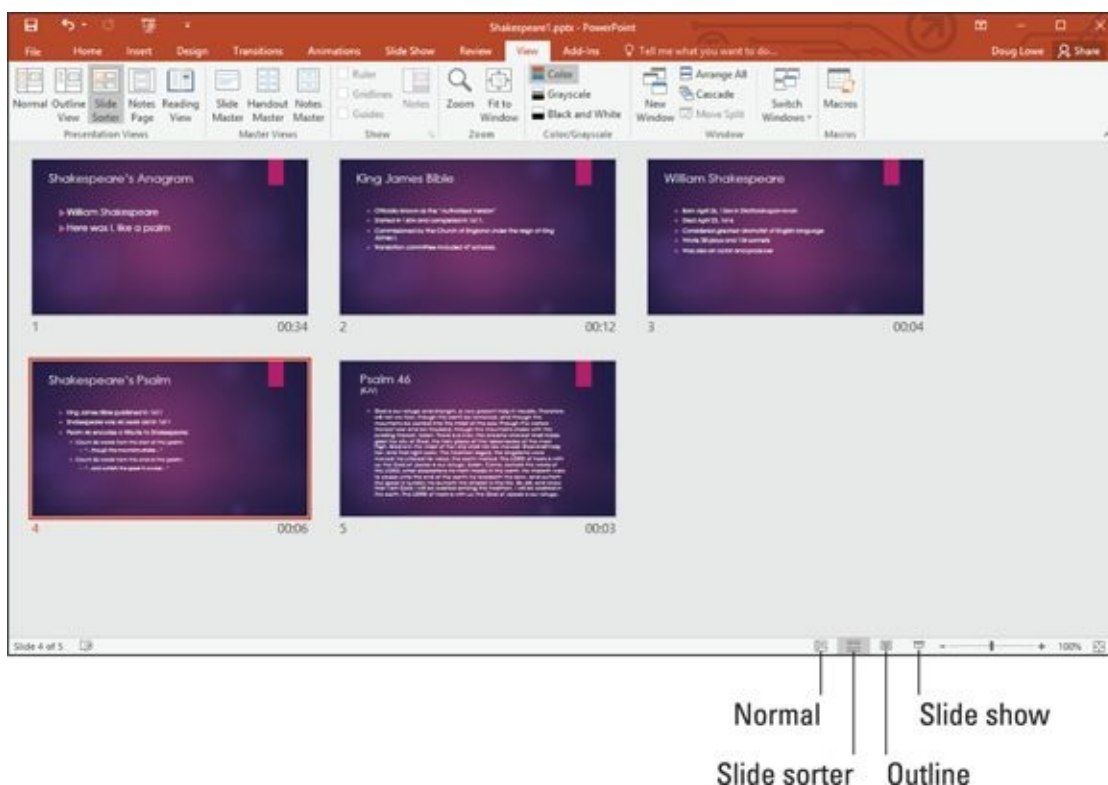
Shakespeare1.pptx - PowerPoint

File Home Insert Design Transitions Animations Slide Show Review View Add-ins Tell me what you want to do... Doug Lowe Share

Normal Outline View Slide Sorter Notes Page Reading View
Presentation Views

Slide Master Handout Master Notes Master
Master Views

Ruler Gridlines Guides Notes
Show

Zoom Fit to Window
Zoom

Color Grayscale Black and White
Color/Grayscale

New Window Arrange All Cascade Move Split
Window

Switch Windows
Macros
Macros

Shakespeare's Anagram
William Shakespeare
Here was I, like a psalm
1 00:34

King James Bible
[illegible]
2 00:12

William Shakespeare
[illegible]
3 00:04

Shakespeare's Psalm
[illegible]
4 00:06

Psalm 46
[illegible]
5 00:03

Slide 4 of 5

100%

Normal
Slide show
Slide sorter
Outline